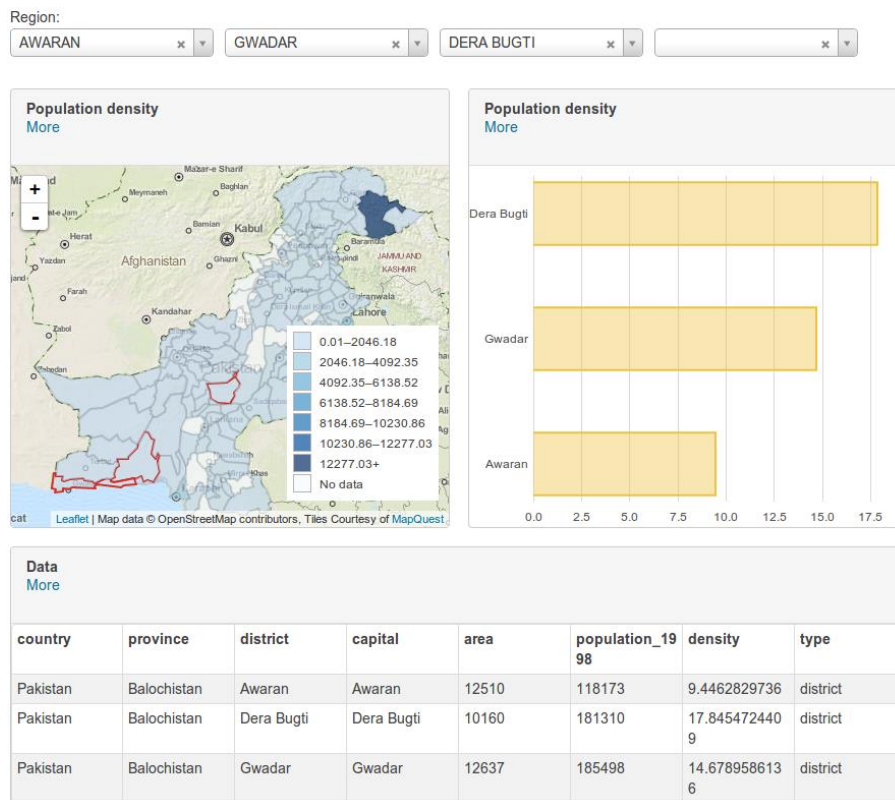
Region:
AWARAN × GWADAR × DERA BUGTI × ×

Population density
More

+
-
Mazar-e Sharif
Meymaneh
Baghlan
Herat
Bamian
Kabul
Yazdan
Afghanistan
Ghazni
Baramula
JAMMU AND KASHMIR
Farah
Kandahar
Zabol
Lahore
Pakistan

0.01–2046.18
2046.18–4092.35
4092.35–6138.52
6138.52–8184.69
8184.69–10230.86
10230.86–12277.03
12277.03+
No data

Leaflet | Map data © OpenStreetMap contributors, Tiles Courtesy of MapQuest

Population density
More

Dera Bugti
Gwadar
Awaran
0.0 2.5 5.0 7.5 10.0 12.5 15.0 17.5

Data
More

| country | province | district | capital | area | population_1998 | density | type |
|---|---|---|---|---|---|---|---|
| Pakistan | Balochistan | Awaran | Awaran | 12510 | 118173 | 9.4462829736 | district |
| Pakistan | Balochistan | Dera Bugti | Dera Bugti | 10160 | 181310 | 17.8454724409 | district |
| Pakistan | Balochistan | Gwadar | Gwadar | 12637 | 185498 | 14.6789586136 | district |